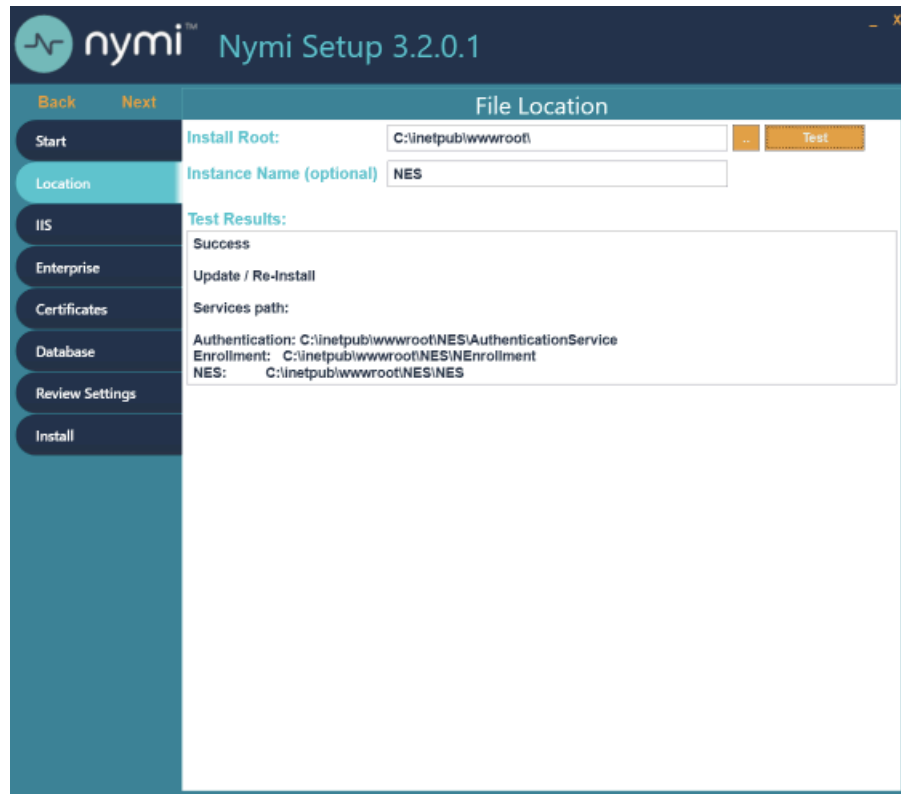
nymi™ Nymi Setup 3.2.0.1

_ x

Back Next

File Location

Start

Location

IIS

Enterprise

Certificates

Database

Review Settings

Install

Install Root: C:\inetpub\wwwroot\ .. Test

Instance Name (optional) NES

Test Results:

Success

Update / Re-Install

Services path:

Authentication: C:\inetpub\wwwroot\NES\AuthenticationService
Enrollment: C:\inetpub\wwwroot\NES\NEnrollment
NES: C:\inetpub\wwwroot\NES\NES